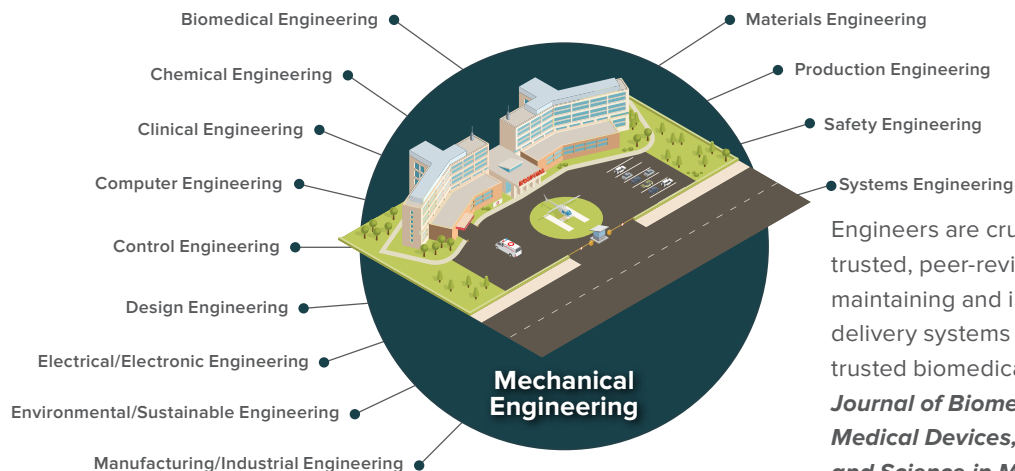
Biomedical Engineering

Chemical Engineering

Clinical Engineering

Computer Engineering

Control Engineering

Design Engineering

Electrical/Electronic Engineering

Environmental/Sustainable Engineering

Manufacturing/Industrial Engineering

Materials Engineering

Production Engineering

Safety Engineering

Systems Engineering

Mechanical Engineering

Engineers are cru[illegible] trusted, peer-revi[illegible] maintaining and i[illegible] delivery systems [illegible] trusted biomedica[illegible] *Journal of Biome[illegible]* *Medical Devices,* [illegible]